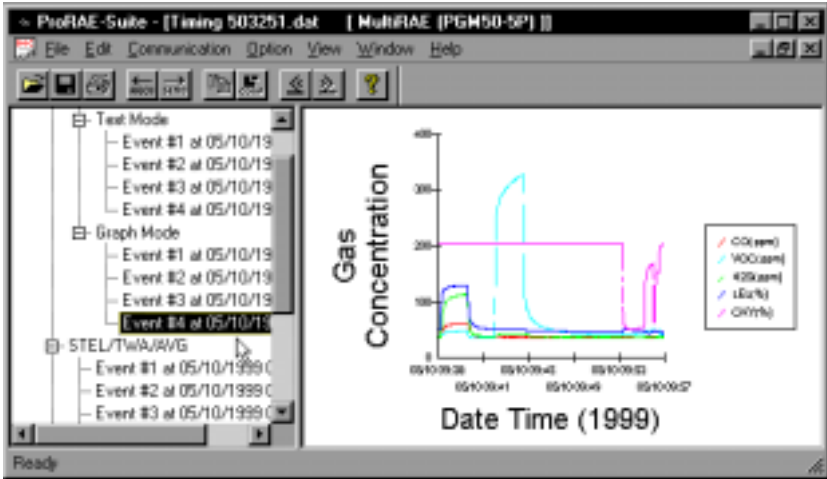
ProRAE-Suite - [Timing 503251.dat [ MultiRAE (PGM50-5P) ]]

File Edit Communication Option View Window Help

Text Mode
Event #1 at 05/10/19
Event #2 at 05/10/19
Event #3 at 05/10/19
Event #4 at 05/10/19
Graph Mode
Event #1 at 05/10/19
Event #2 at 05/10/19
Event #3 at 05/10/19
Event #4 at 05/10/19
STEL/TWA/AVG
Event #1 at 05/10/1999 C
Event #2 at 05/10/1999 C
Event #3 at 05/10/1999 C

400
300
200
100
0

Gas Concentration

CO(ppm)
VOC(ppm)
H2S(ppm)
LEL(%)
OXY(%)

05/10/09:38
05/10/09:41
05/10/09:45
05/10/09:49
05/10/09:53
05/10/09:57

Date Time (1999)

Ready